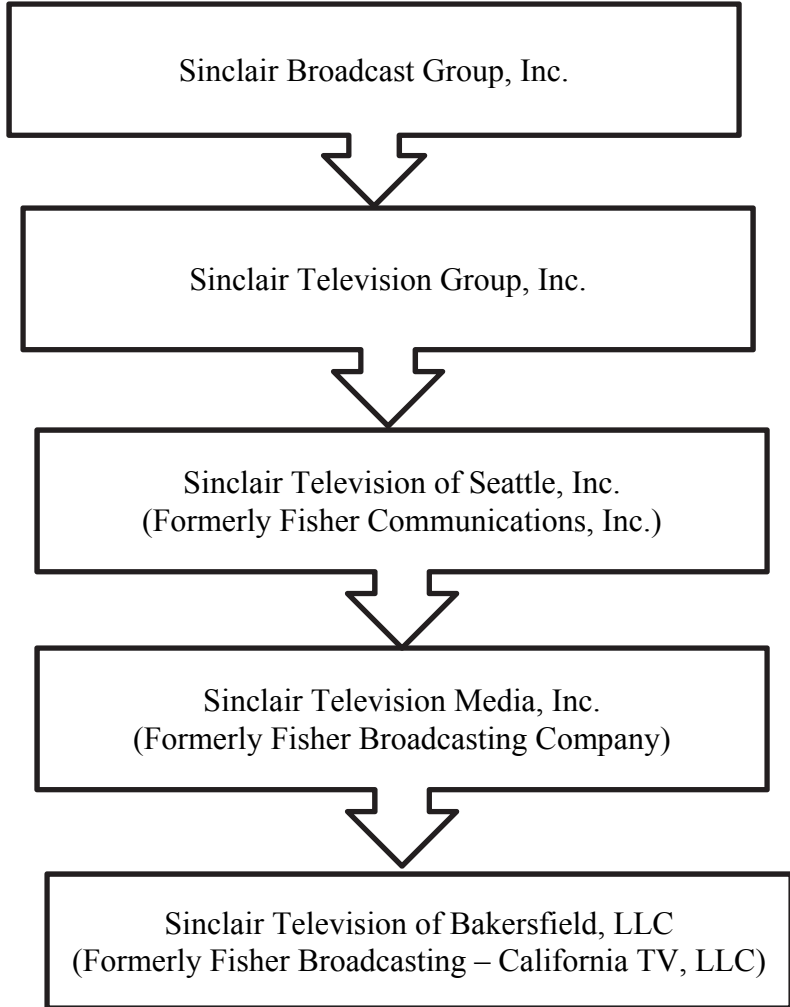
Sinclair Broadcast Group, Inc.

Sinclair Television Group, Inc.

Sinclair Television of Seattle, Inc.
(Formerly Fisher Communications, Inc.)

Sinclair Television Media, Inc.
(Formerly Fisher Broadcasting Company)

Sinclair Television of Bakersfield, LLC
(Formerly Fisher Broadcasting – California TV, LLC)